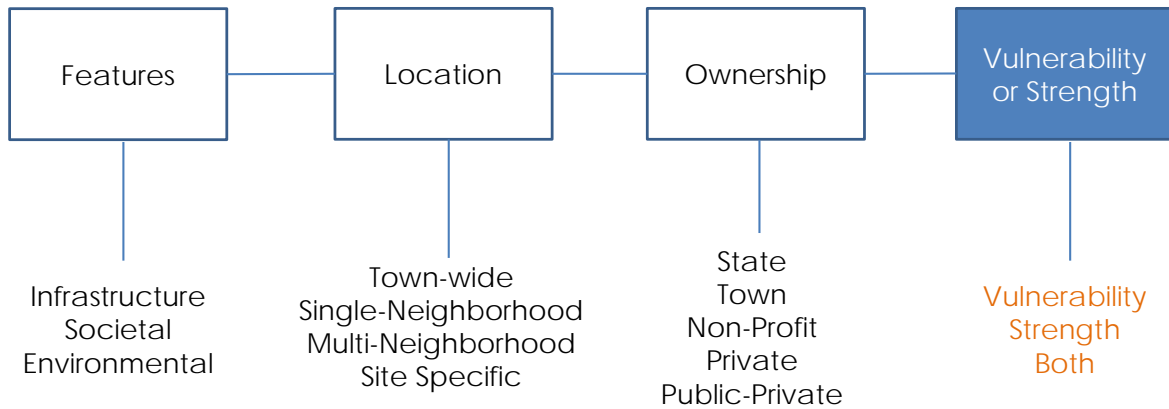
Features

Location

Ownership

Vulnerability or Strength

Infrastructure
Societal
Environmental

Town-wide
Single-Neighborhood
Multi-Neighborhood
Site Specific

State
Town
Non-Profit
Private
Public-Private

Vulnerability
Strength
Both